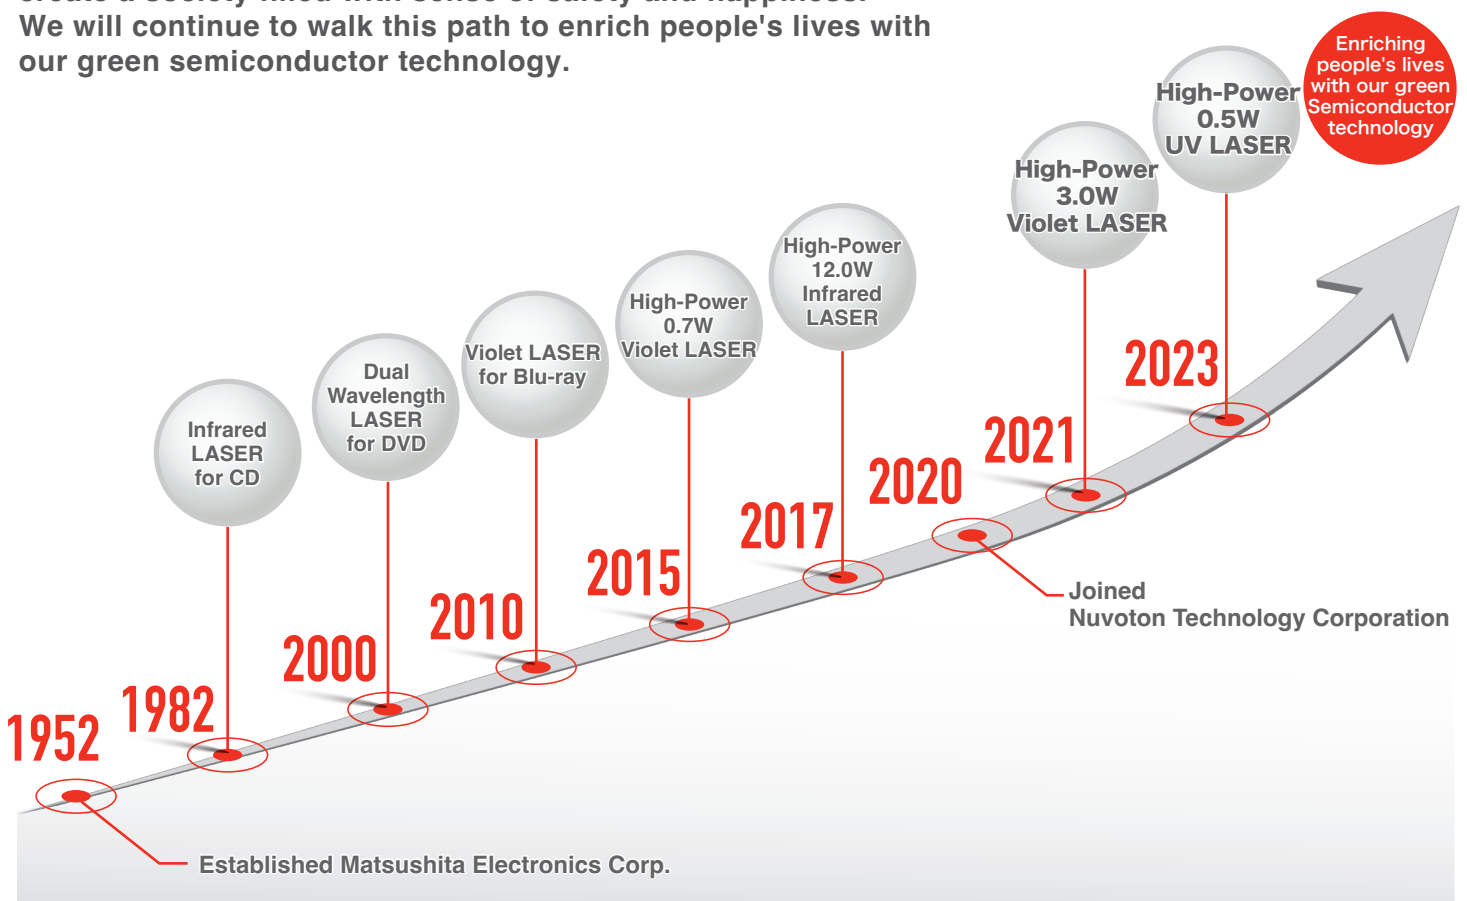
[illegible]
We will continue to walk this path to enrich people's lives with our green semiconductor technology.

Enriching people's lives with our green Semiconductor technology

High-Power 0.5W UV LASER

High-Power 3.0W Violet LASER

High-Power 12.0W Infrared LASER

High-Power 0.7W Violet LASER

Violet LASER for Blu-ray

Dual Wavelength LASER for DVD

Infrared LASER for CD

2023

2021

2020

2017

2015

2010

2000

1982

1952

Joined Nuvoton Technology Corporation

Established Matsushita Electronics Corp.